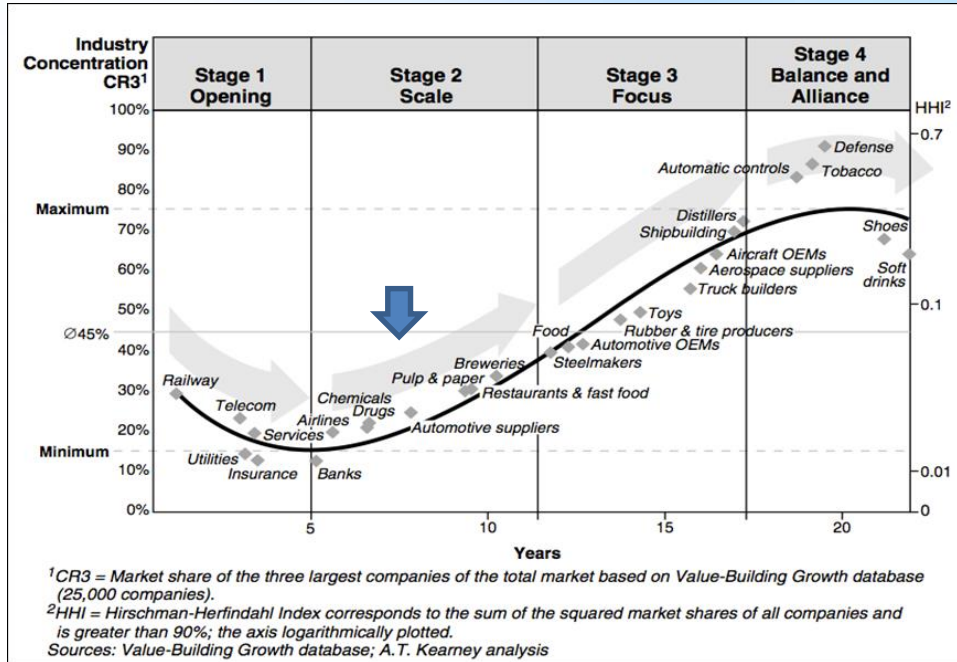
Industry Concentration CR3$^1$

Stage 1 Opening

Stage 2 Scale

Stage 3 Focus

Stage 4 Balance and Alliance

HHI$^2$

100%
90%
80%
Maximum
70%
60%
50%
Ø45%
40%
30%
20%
Minimum
10%
0%

0.7
0.1
0.01
0

Defense
Automatic controls
Tobacco
Distillers
Shipbuilding
Shoes
Aircraft OEMs
Aerospace suppliers
Soft drinks
Truck builders
Toys
Food
Rubber & tire producers
Automotive OEMs
Steelmakers
Breweries
Pulp & paper
Restaurants & fast food
Railway
Chemicals
Drugs
Telecom
Airlines
Services
Automotive suppliers
Utilities
Insurance
Banks

5
10
15
20

Years

$^1$CR3 = Market share of the three largest companies of the total market based on Value-Building Growth database (25,000 companies).
$^2$HHI = Hirschman-Herfindahl Index corresponds to the sum of the squared market shares of all companies and is greater than 90%; the axis logarithmically plotted.
Sources: Value-Building Growth database; A.T. Kearney analysis